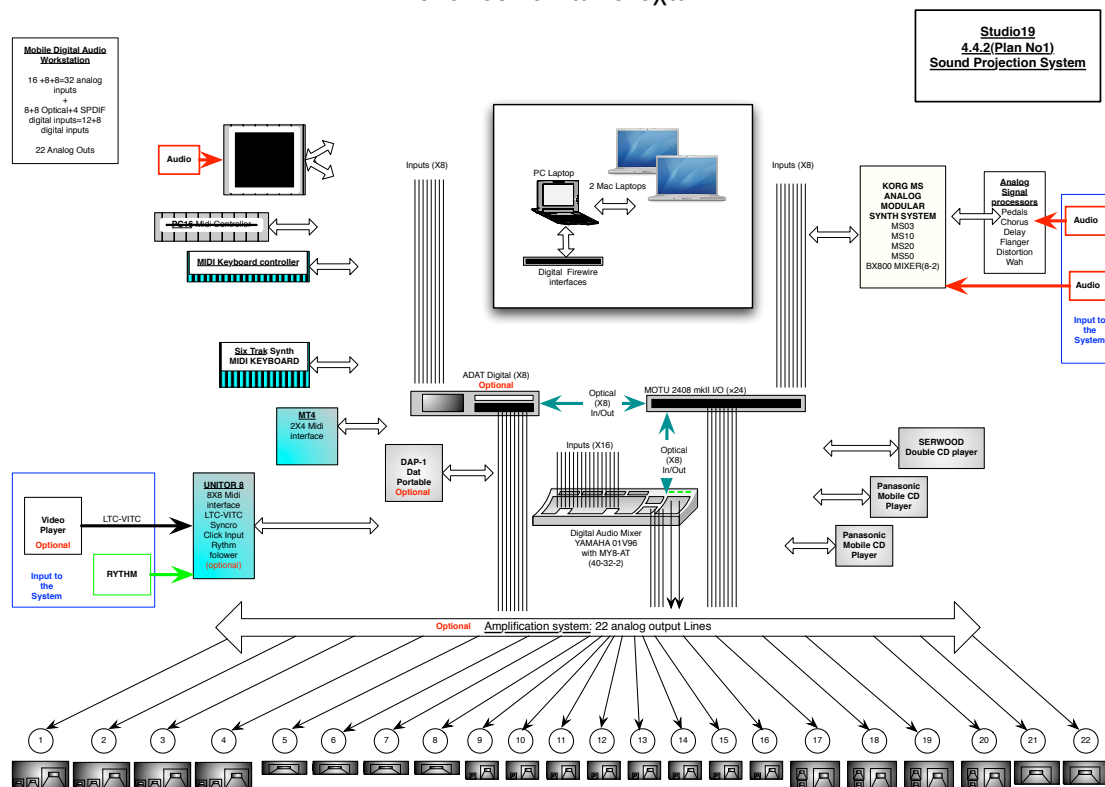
Studio19
4.4.2(Plan No1)
Sound Projection System

Mobile Digital Audio Workstation

16 +8+8=32 analog inputs
+
8+8 Optical+4 SPDIF digital inputs=12+8 digital inputs

22 Analog Outs

Audio

PC16 Midi Controller

MIDI Keyboard controller

Six Trak Synth
MIDI KEYBOARD

MT4
2X4 Midi interface

Inputs (X8)

PC Laptop

2 Mac Laptops

Digital Firewire interfaces

Inputs (X8)

KORG MS ANALOG MODULAR SYNTH SYSTEM
MS03
MS10
MS20
MS50
BX800 MIXER(8-2)

Analog Signal processors
Pedals
Chorus
Delay
Flanger
Distortion
Wah

Audio

Audio

Input to the System

ADAT Digital (X8)
Optional

Optical (X8) In/Out

MOTU 2408 mkII I/O (x24)

Inputs (X16)

Optical (X8) In/Out

SERWOOD
Double CD player

Panasonic
Mobile CD
Player

Panasonic
Mobile CD
Player

DAP-1
Dat
Portable
Optional

Video Player
Optional

LTC-VITC

UNITOR 8
8X8 Midi interface
LTC-VITC
Syncro
Click Input
Rythm folower
(optional)

RYTHM

Input to the System

Digital Audio Mixer
YAMAHA 01V96
with MY8-AT
(40-32-2)

Optional

Amplification system: 22 analog output Lines

1 2 3 4 5 6 7 8 9 10 11 12 13 14 15 16 17 18 19 20 21 22